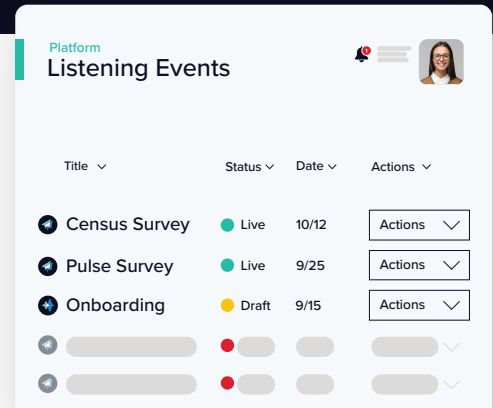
Platform
Listening Events

1

| Title | Status | Date | Actions |
|---|---|---|---|
| Census Survey | Live | 10/12 | Actions |
| Pulse Survey | Live | 9/25 | Actions |
| Onboarding | Draft | 9/15 | Actions |